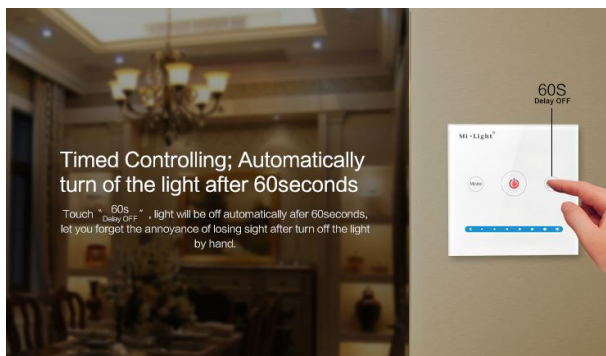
60S
Delay OFF

Mi·Light

Mode

Timed Controlling; Automatically turn of the light after 60seconds

Touch " 60s Delay OFF ", light will be off automatically afer 60seconds, let you forget the annoyance of losing sight after turn off the light by hand.